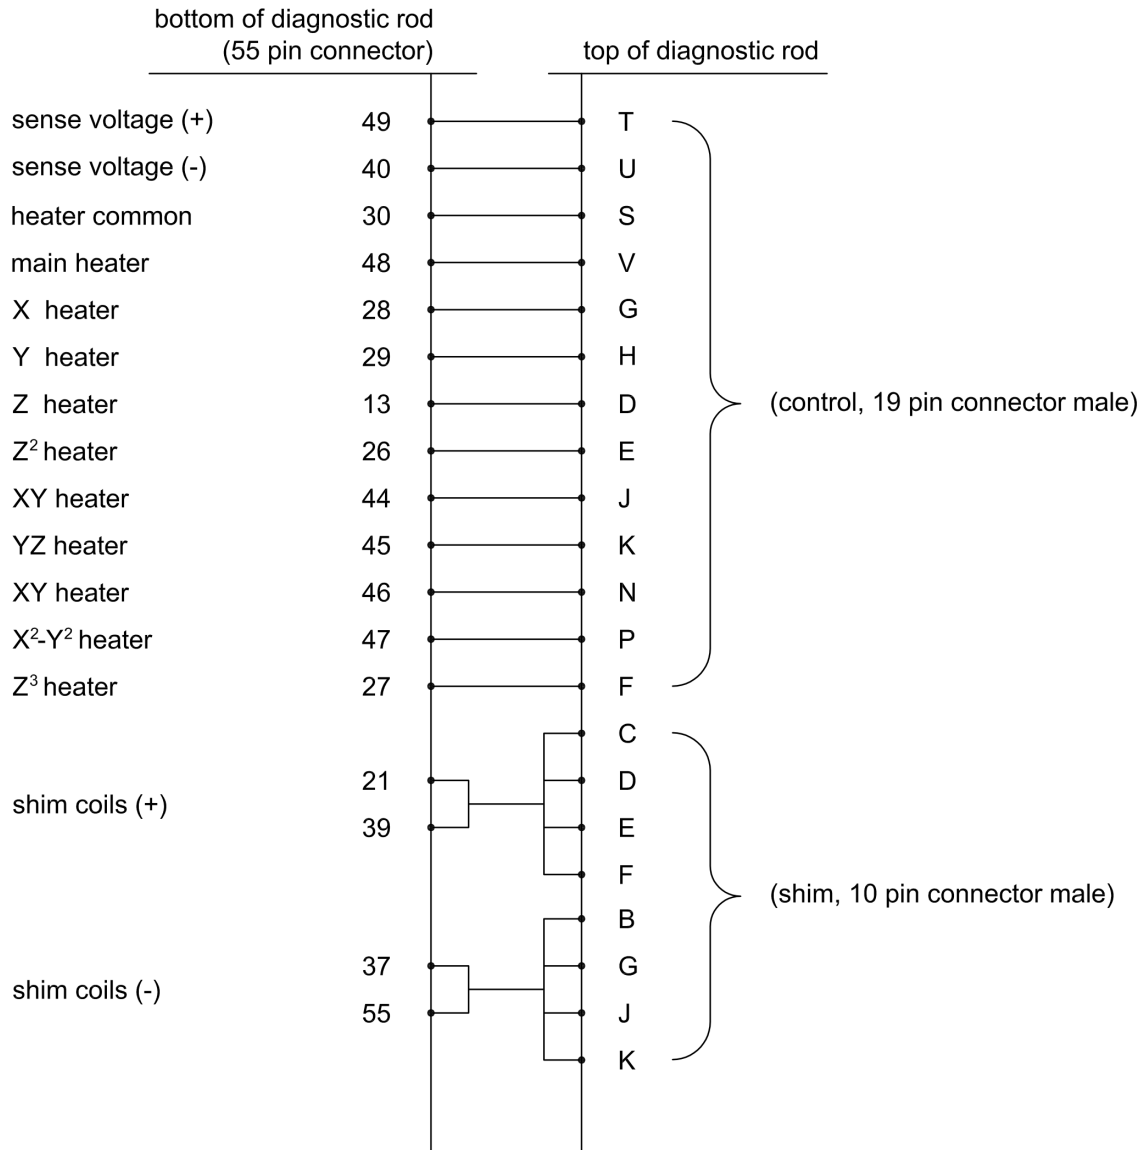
bottom of diagnostic rod
(55 pin connector)

top of diagnostic rod

| | | |
|---|---|---|
| sense voltage (+) | 49 | T |
| sense voltage (-) | 40 | U |
| heater common | 30 | S |
| main heater | 48 | V |
| X heater | 28 | G |
| Y heater | 29 | H |
| Z heater | 13 | D |
| $Z^2$ heater | 26 | E |
| XY heater | 44 | J |
| YZ heater | 45 | K |
| XY heater | 46 | N |
| $X^2$-$Y^2$ heater | 47 | P |
| $Z^3$ heater | 27 | F |

(control, 19 pin connector male)

C
shim coils (+) 21 D
39 E
F
B
shim coils (-) 37 G
55 J
K

(shim, 10 pin connector male)